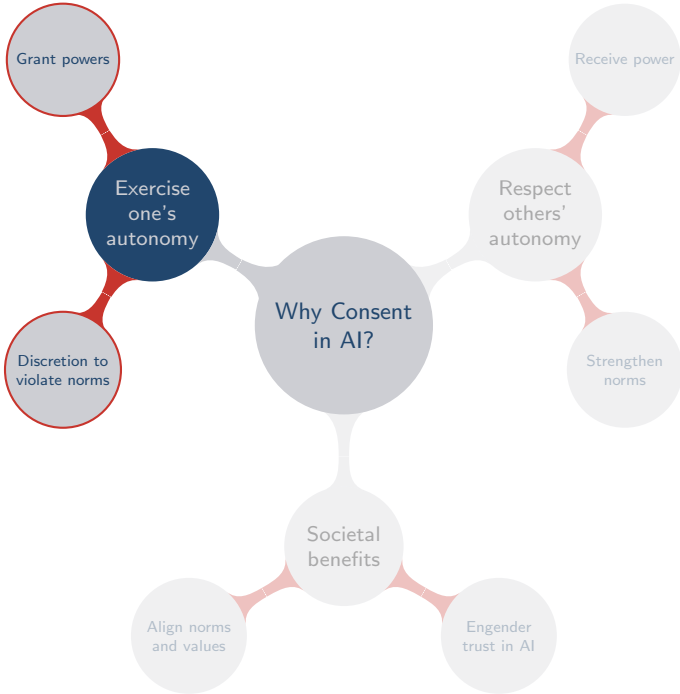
Grant powers

Exercise one's autonomy

Discretion to violate norms

Receive power

Respect others' autonomy

Strengthen norms

Why Consent in AI?

Societal benefits

Align norms and values

Engender trust in AI